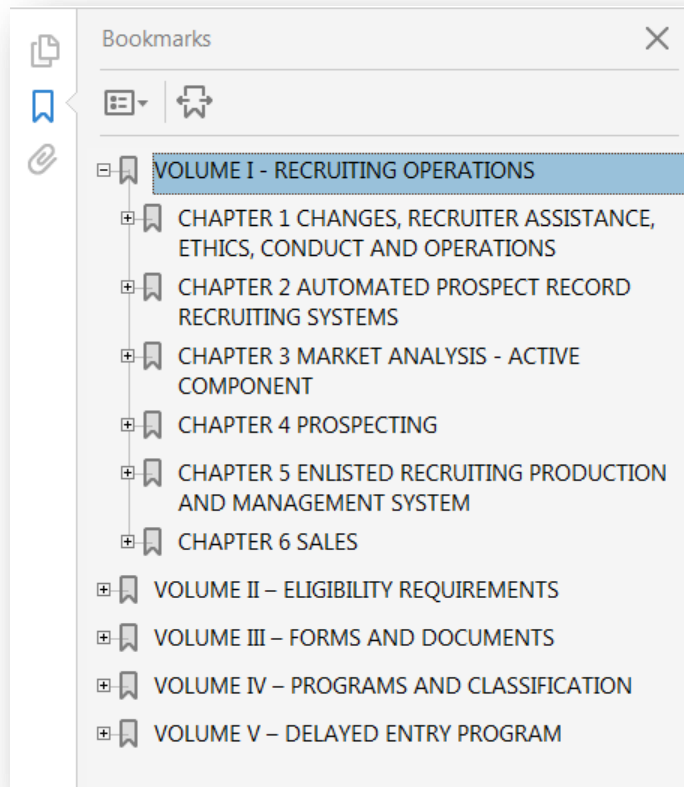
Bookmarks

VOLUME I - RECRUITING OPERATIONS

CHAPTER 1 CHANGES, RECRUITER ASSISTANCE, ETHICS, CONDUCT AND OPERATIONS

CHAPTER 2 AUTOMATED PROSPECT RECORD RECRUITING SYSTEMS

CHAPTER 3 MARKET ANALYSIS - ACTIVE COMPONENT

CHAPTER 4 PROSPECTING

CHAPTER 5 ENLISTED RECRUITING PRODUCTION AND MANAGEMENT SYSTEM

CHAPTER 6 SALES

VOLUME II – ELIGIBILITY REQUIREMENTS

VOLUME III – FORMS AND DOCUMENTS

VOLUME IV – PROGRAMS AND CLASSIFICATION

VOLUME V – DELAYED ENTRY PROGRAM